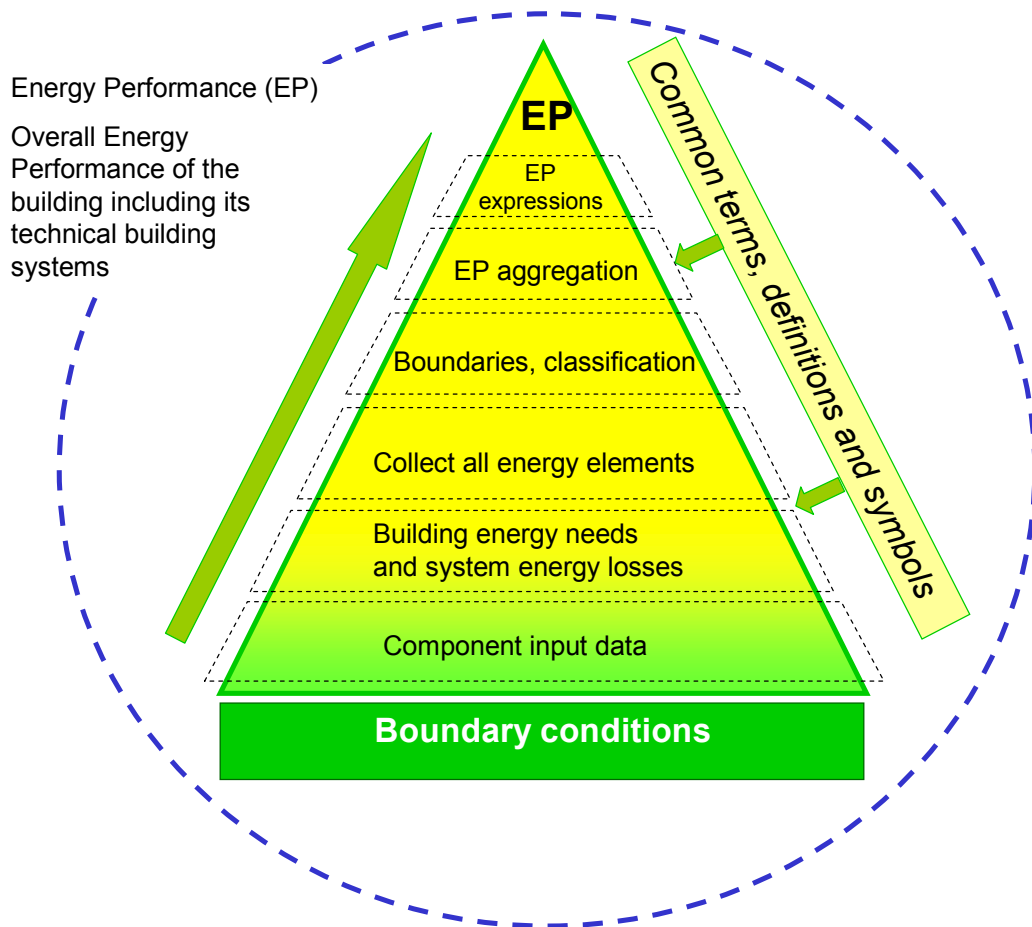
Energy Performance (EP)

Overall Energy Performance of the building including its technical building systems

EP

EP expressions

EP aggregation

Boundaries, classification

Collect all energy elements

Building energy needs and system energy losses

Component input data

Boundary conditions

Common terms, definitions and symbols